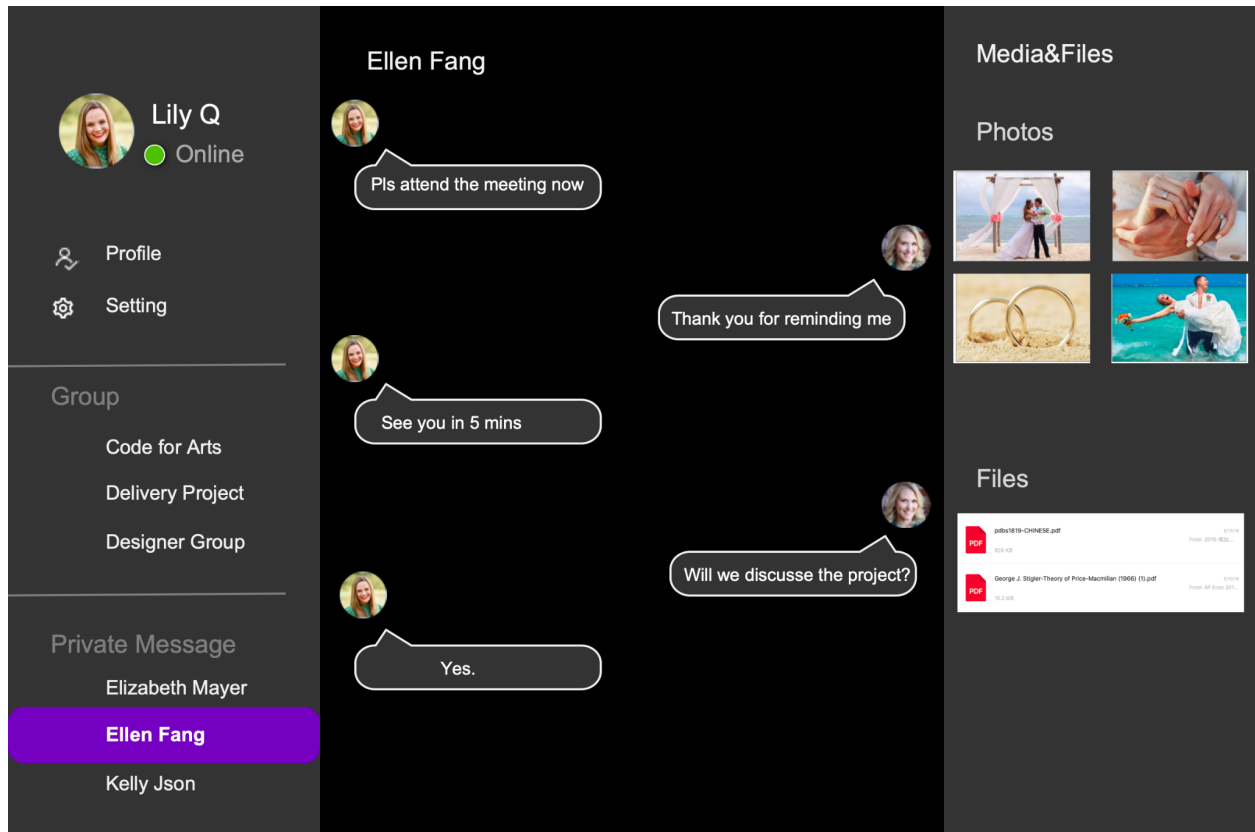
Lily Q
Online

Profile
Setting

Group
Code for Arts
Delivery Project
Designer Group

Private Message
Elizabeth Mayer
Ellen Fang
Kelly Json

Ellen Fang

Pls attend the meeting now

Thank you for reminding me

See you in 5 mins

Will we discuss the project?

Yes.

Media&Files

Photos

Files

PDF pdbs1819-CHINESE.pdf
825 KB
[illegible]
From: 2018-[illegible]

PDF George J. Stigler-Theory of Price-Macmillan (1966) (1).pdf
16.2 MB
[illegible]
From: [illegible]